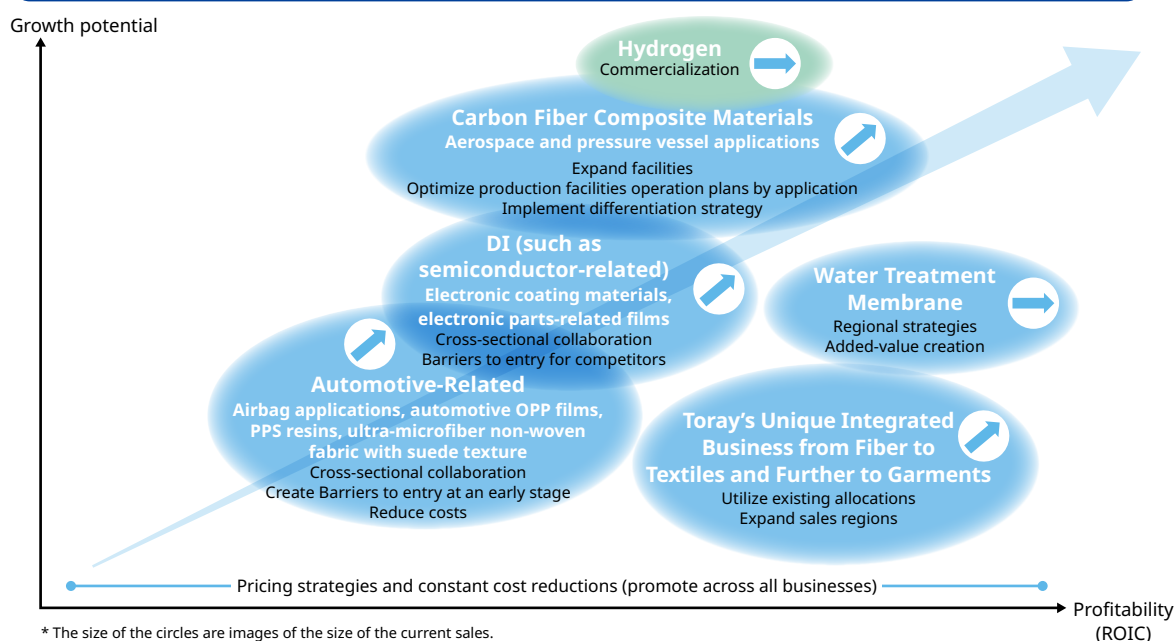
Growth potential

Hydrogen
Commercialization

Carbon Fiber Composite Materials
Aerospace and pressure vessel applications
Expand facilities
Optimize production facilities operation plans by application
Implement differentiation strategy

DI (such as semiconductor-related)
Electronic coating materials, electronic parts-related films
Cross-sectional collaboration
Barriers to entry for competitors

Water Treatment Membrane
Regional strategies
Added-value creation

Automotive-Related
Airbag applications, automotive OPP films, PPS resins, ultra-microfiber non-woven fabric with suede texture
Cross-sectional collaboration
Create Barriers to entry at an early stage
Reduce costs

Toray's Unique Integrated Business from Fiber to Textiles and Further to Garments
Utilize existing allocations
Expand sales regions

Pricing strategies and constant cost reductions (promote across all businesses)

Profitability (ROIC)

* The size of the circles are images of the size of the current sales.